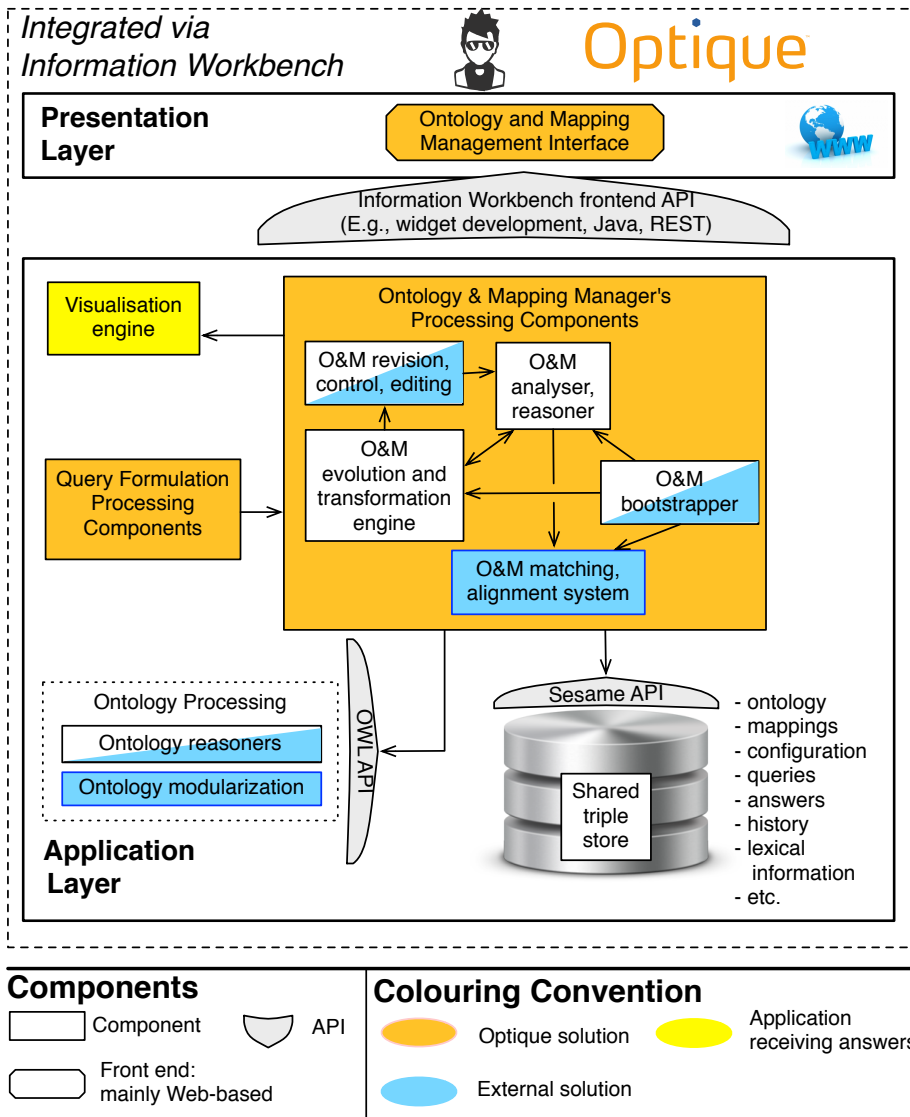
Integrated via Information Workbench

Optique

Presentation Layer

Ontology and Mapping Management Interface

www

Information Workbench frontend API (E.g., widget development, Java, REST)

Visualisation engine

Ontology & Mapping Manager's Processing Components

O&M revision, control, editing

O&M analyser, reasoner

O&M evolution and transformation engine

Query Formulation Processing Components

O&M bootstrapper

O&M matching, alignment system

Ontology Processing

Ontology reasoners

Ontology modularization

OWLAPI

Sesame API

Shared triple store

- ontology
- mappings
- configuration
- queries
- answers
- history
- lexical information
- etc.

Application Layer

Components

Component

API

Front end: mainly Web-based

Colouring Convention

Optique solution

Application receiving answers

External solution